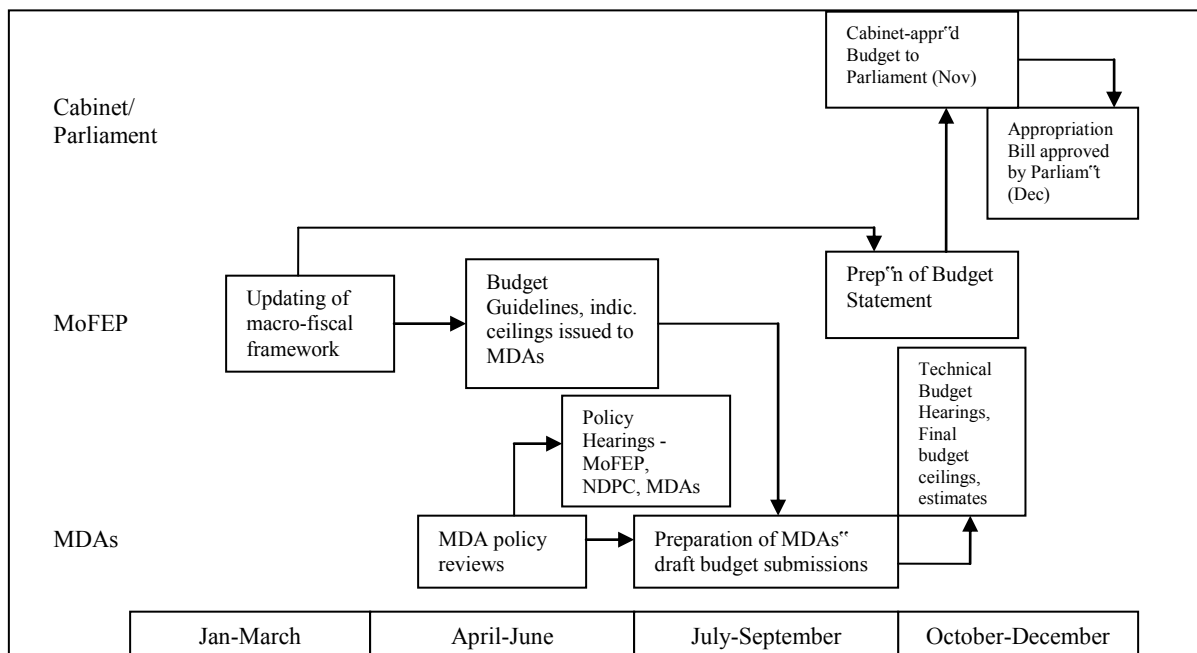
Cabinet/ Parliament

Cabinet-appr"d Budget to Parliament (Nov)

Appropriation Bill approved by Parliam"t (Dec)

MoFEP

Updating of macro-fiscal framework

Budget Guidelines, indic. ceilings issued to MDAs

Prep"n of Budget Statement

Technical Budget Hearings, Final budget ceilings, estimates

Policy Hearings - MoFEP, NDPC, MDAs

MDAs

MDA policy reviews

Preparation of MDAs" draft budget submissions

| Jan-March | April-June | July-September | October-December |
|---|---|---|---|